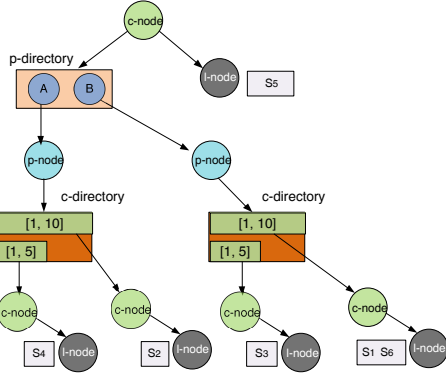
c-node

p-directory

A B

l-node

$S_5$

p-node

p-node

c-directory

c-directory

[1, 10]

[1, 5]

[1, 10]

[1, 5]

c-node

c-node

c-node

c-node

$S_4$ l-node

$S_2$ l-node

$S_3$ l-node

$S_1$ $S_6$ l-node